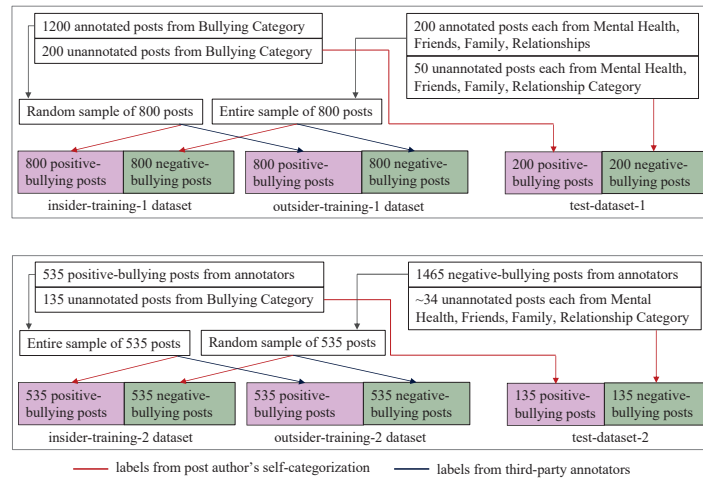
1200 annotated posts from Bullying Category

200 unannotated posts from Bullying Category

200 annotated posts each from Mental Health, Friends, Family, Relationships

50 unannotated posts each from Mental Health, Friends, Family, Relationship Category

Random sample of 800 posts

Entire sample of 800 posts

800 positive-bullying posts

800 negative-bullying posts

insider-training-1 dataset

800 positive-bullying posts

800 negative-bullying posts

outsider-training-1 dataset

200 positive-bullying posts

200 negative-bullying posts

test-dataset-1

535 positive-bullying posts from annotators

135 unannotated posts from Bullying Category

1465 negative-bullying posts from annotators

~34 unannotated posts each from Mental Health, Friends, Family, Relationship Category

Entire sample of 535 posts

Random sample of 535 posts

535 positive-bullying posts

535 negative-bullying posts

insider-training-2 dataset

535 positive-bullying posts

535 negative-bullying posts

outsider-training-2 dataset

135 positive-bullying posts

135 negative-bullying posts

test-dataset-2

labels from post author's self-categorization

labels from third-party annotators